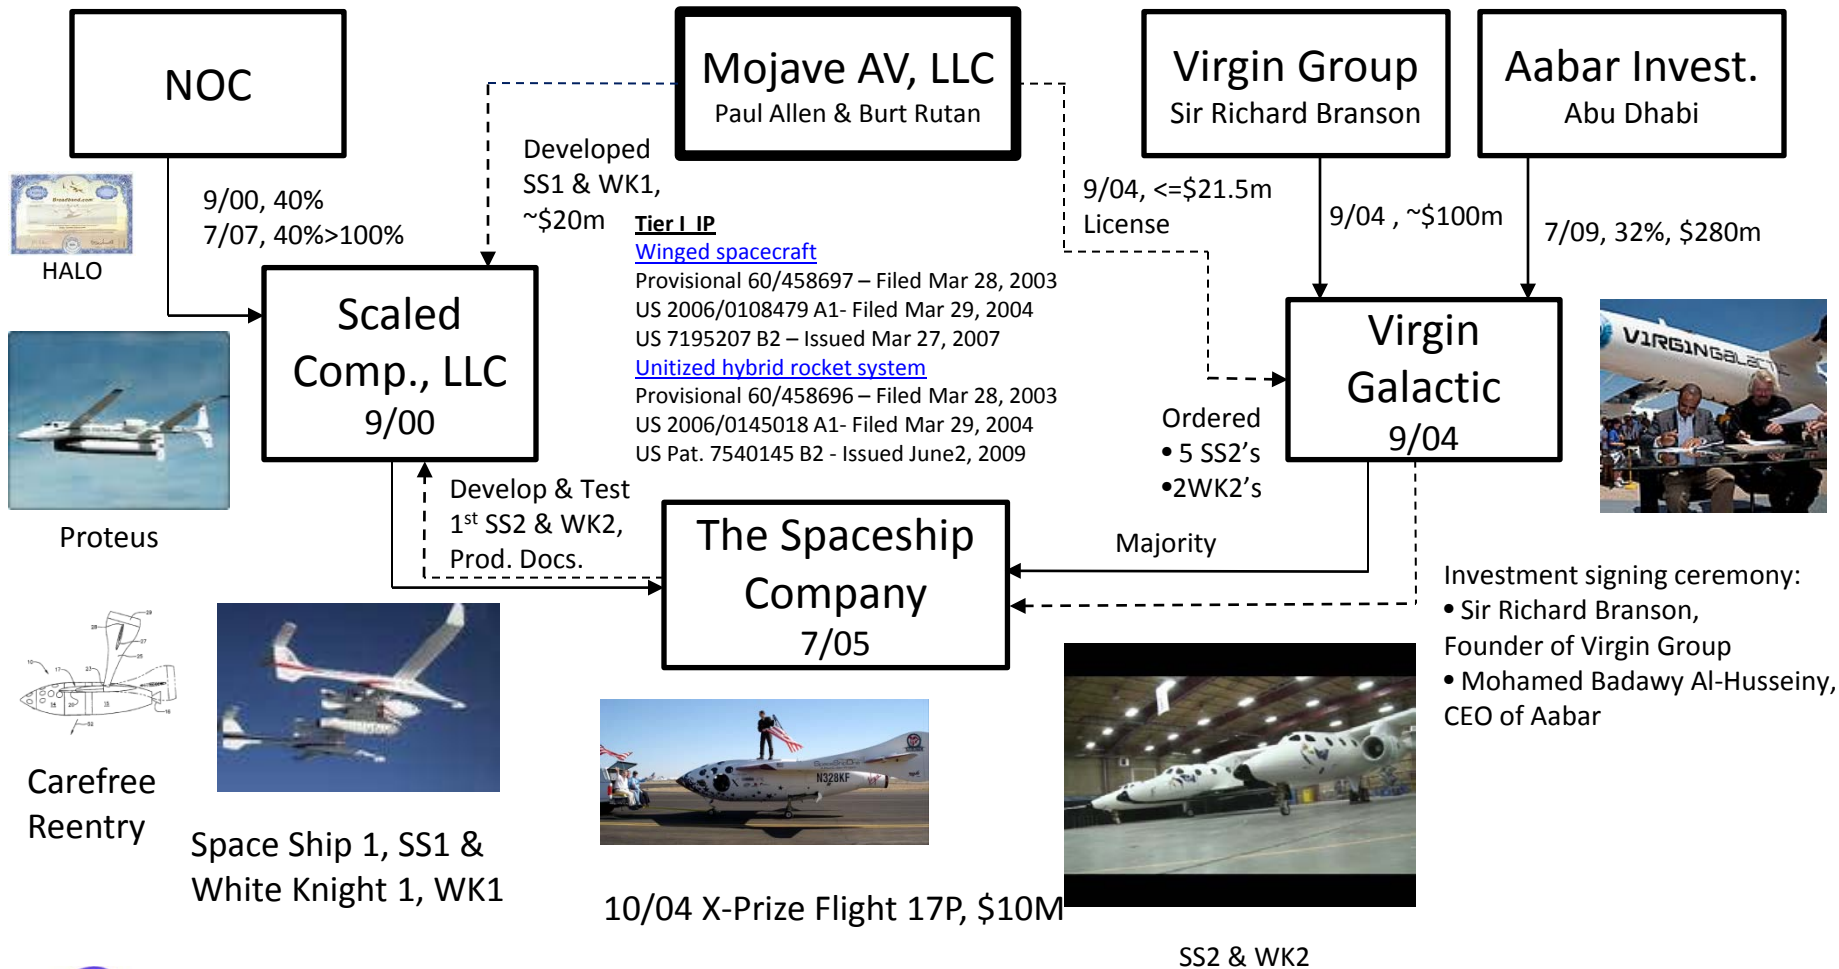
NOC

Mojave AV, LLC
Paul Allen & Burt Rutan

Virgin Group
Sir Richard Branson

Aabar Invest.
Abu Dhabi

HALO

9/00, 40%
7/07, 40%>100%

Developed SS1 & WK1, ~$20m

Tier I IP
Winged spacecraft
Provisional 60/458697 – Filed Mar 28, 2003
US 2006/0108479 A1- Filed Mar 29, 2004
US 7195207 B2 – Issued Mar 27, 2007
Unitized hybrid rocket system
Provisional 60/458696 – Filed Mar 28, 2003
US 2006/0145018 A1- Filed Mar 29, 2004
US Pat. 7540145 B2 - Issued June2, 2009

9/04, <=$21.5m
License

9/04 , ~$100m

7/09, 32%, $280m

Scaled Comp., LLC
9/00

Virgin Galactic
9/04

VIRGINGALACTIC

Proteus

Ordered
• 5 SS2's
•2WK2's

Develop & Test
1$^{st}$ SS2 & WK2,
Prod. Docs.

The Spaceship Company
7/05

Majority

Investment signing ceremony:
• Sir Richard Branson, Founder of Virgin Group
• Mohamed Badawy Al-Husseiny, CEO of Aabar

Carefree Reentry

Space Ship 1, SS1 & White Knight 1, WK1

N328KF

10/04 X-Prize Flight 17P, $10M

SS2 & WK2